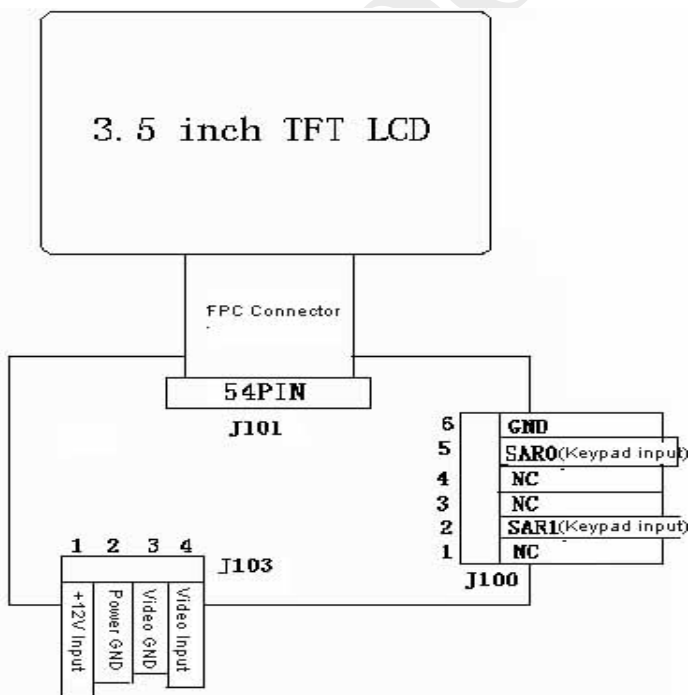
3. 5 inch TFT LCD

FPC Connector

54PIN

J101

| 6 | GND |
|---|---|
| 5 | SAR0(Keypad input) |
| 4 | NC |
| 3 | NC |
| 2 | SAR1(Keypad input) |
| 1 | NC |

J100

1 2 3 4

J103

+12V Input

Power GND

Video GND

Video Input